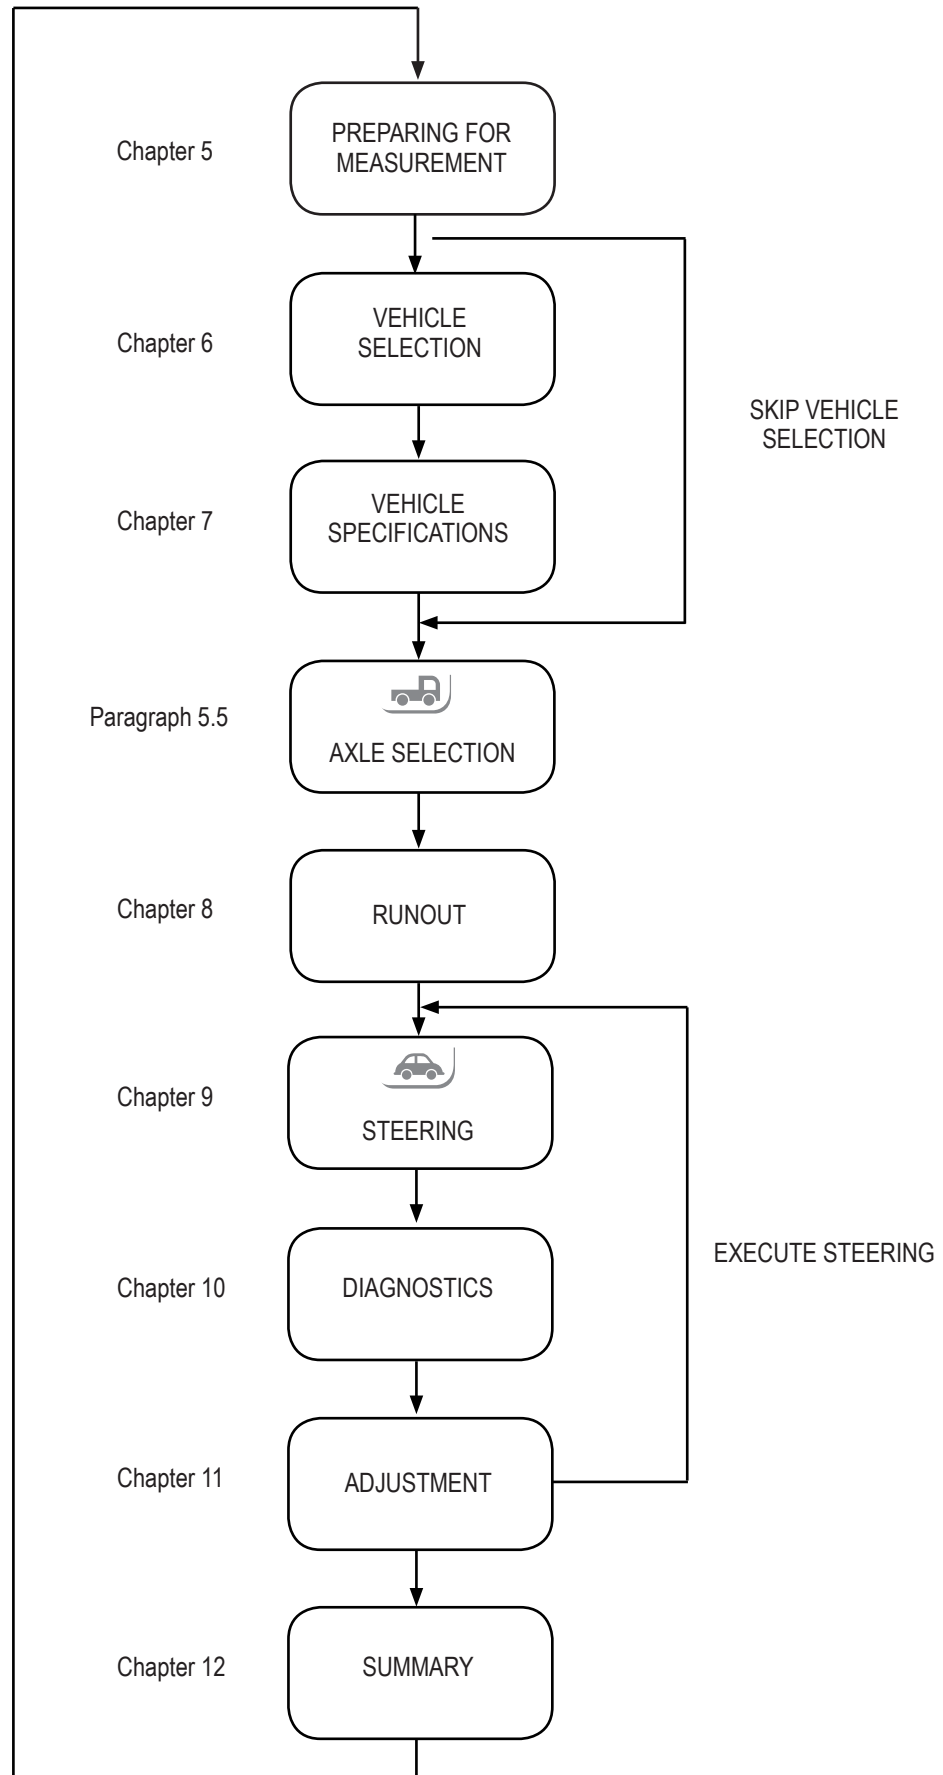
Chapter 5
PREPARING FOR MEASUREMENT

Chapter 6
VEHICLE SELECTION

SKIP VEHICLE SELECTION

Chapter 7
VEHICLE SPECIFICATIONS

Paragraph 5.5
AXLE SELECTION

Chapter 8
RUNOUT

Chapter 9
STEERING

EXECUTE STEERING

Chapter 10
DIAGNOSTICS

Chapter 11
ADJUSTMENT

Chapter 12
SUMMARY